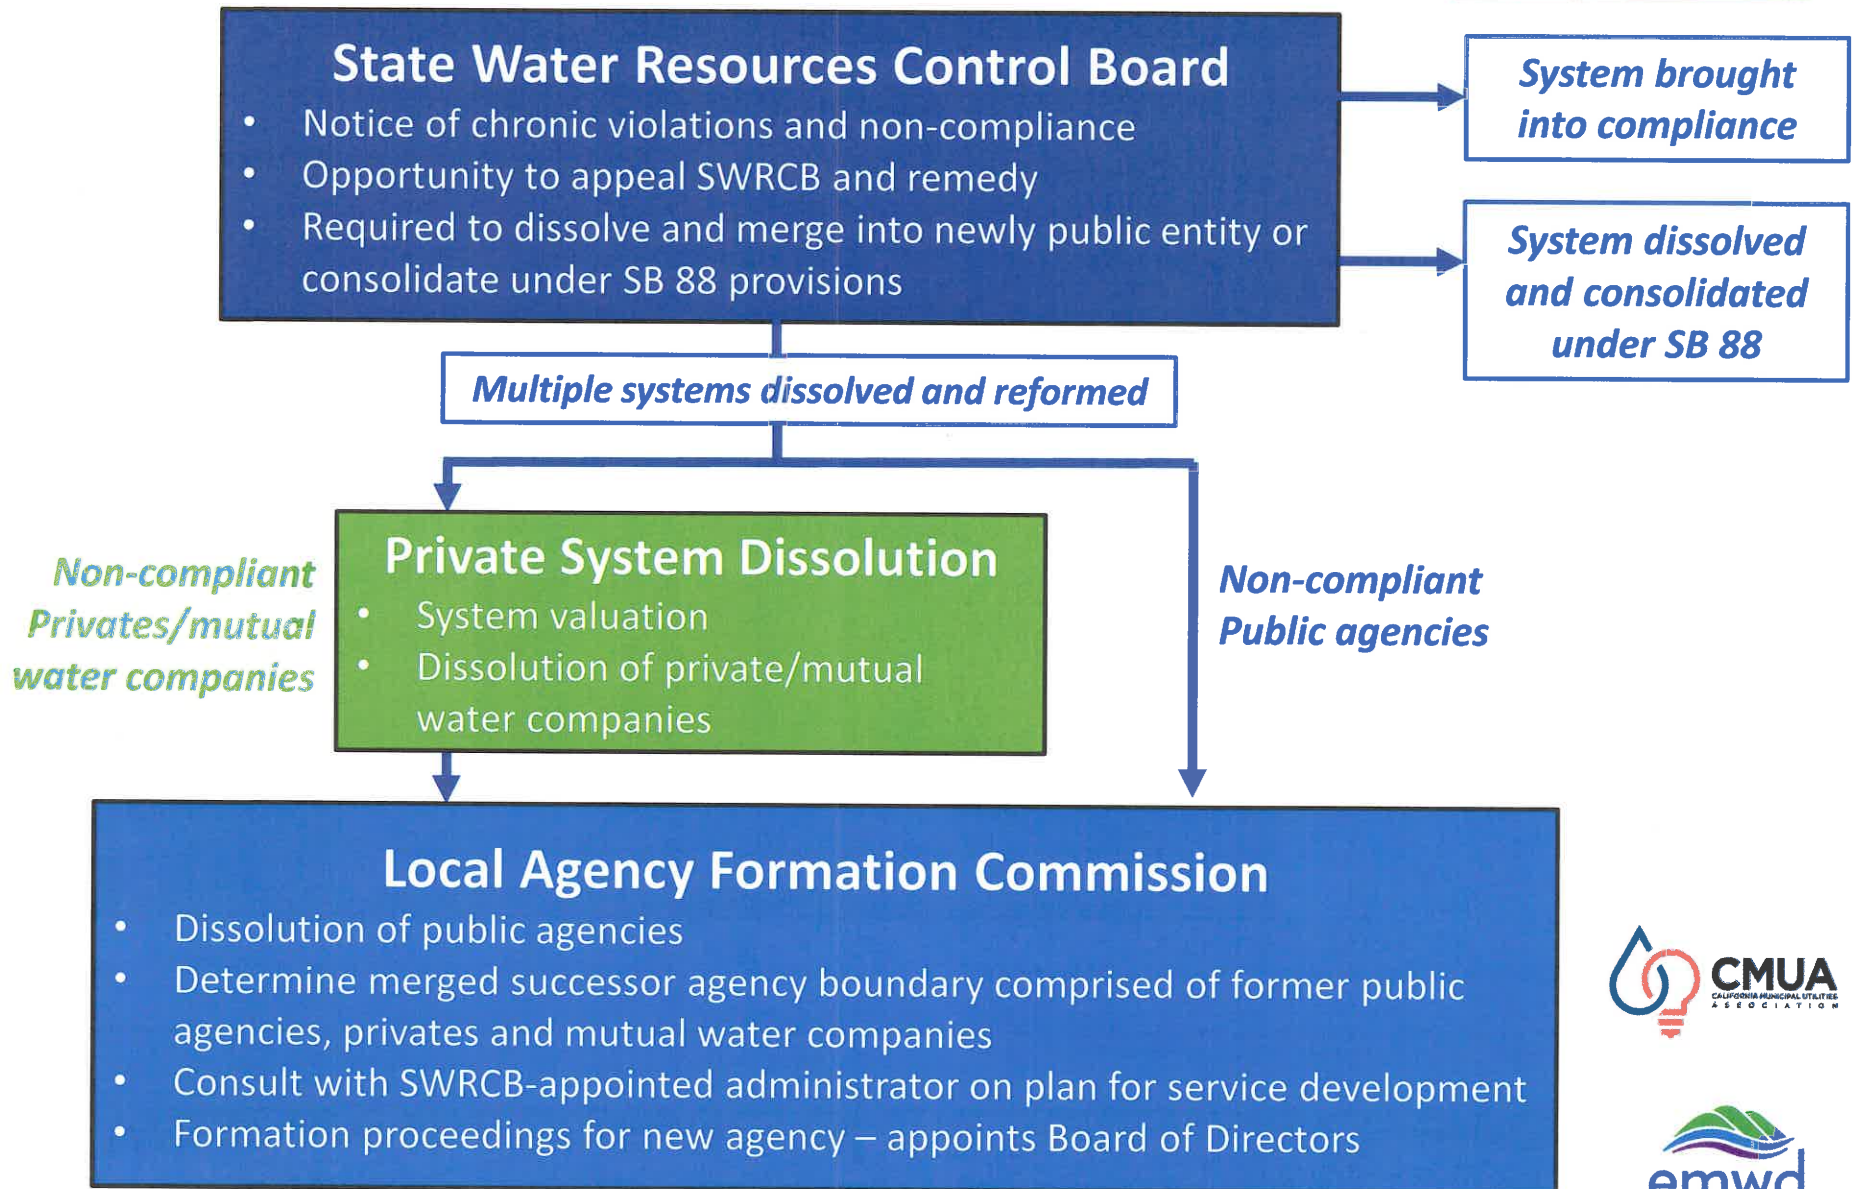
State Water Resources Control Board
• Notice of chronic violations and non-compliance
• Opportunity to appeal SWRCB and remedy
• Required to dissolve and merge into newly public entity or consolidate under SB 88 provisions

System brought into compliance

System dissolved and consolidated under SB 88

Multiple systems dissolved and reformed

Non-compliant Privates/mutual water companies

Private System Dissolution
• System valuation
• Dissolution of private/mutual water companies

Non-compliant Public agencies

Local Agency Formation Commission
• Dissolution of public agencies
• Determine merged successor agency boundary comprised of former public agencies, privates and mutual water companies
• Consult with SWRCB-appointed administrator on plan for service development
• Formation proceedings for new agency – appoints Board of Directors

CMUA
CALIFORNIA MUNICIPAL UTILITIES ASSOCIATION

emwd